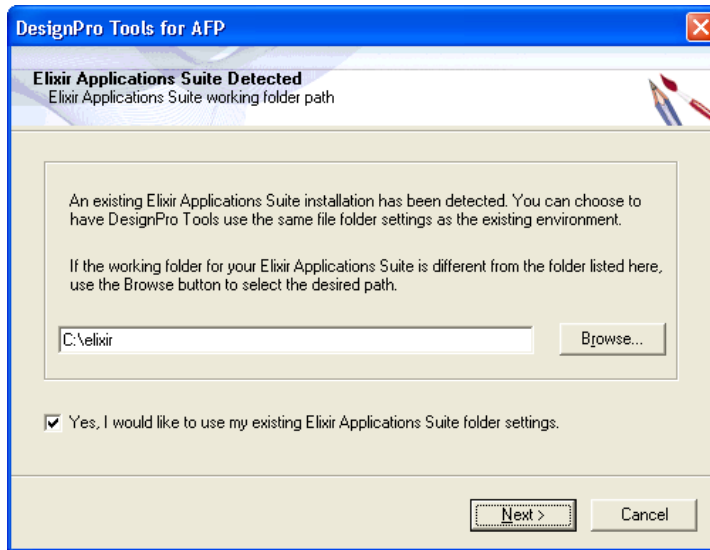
DesignPro Tools for AFP

Elixir Applications Suite Detected
Elixir Applications Suite working folder path

An existing Elixir Applications Suite installation has been detected. You can choose to have DesignPro Tools use the same file folder settings as the existing environment.

If the working folder for your Elixir Applications Suite is different from the folder listed here, use the Browse button to select the desired path.

C:\elixir

Browse...

Yes, I would like to use my existing Elixir Applications Suite folder settings.

Next >

Cancel